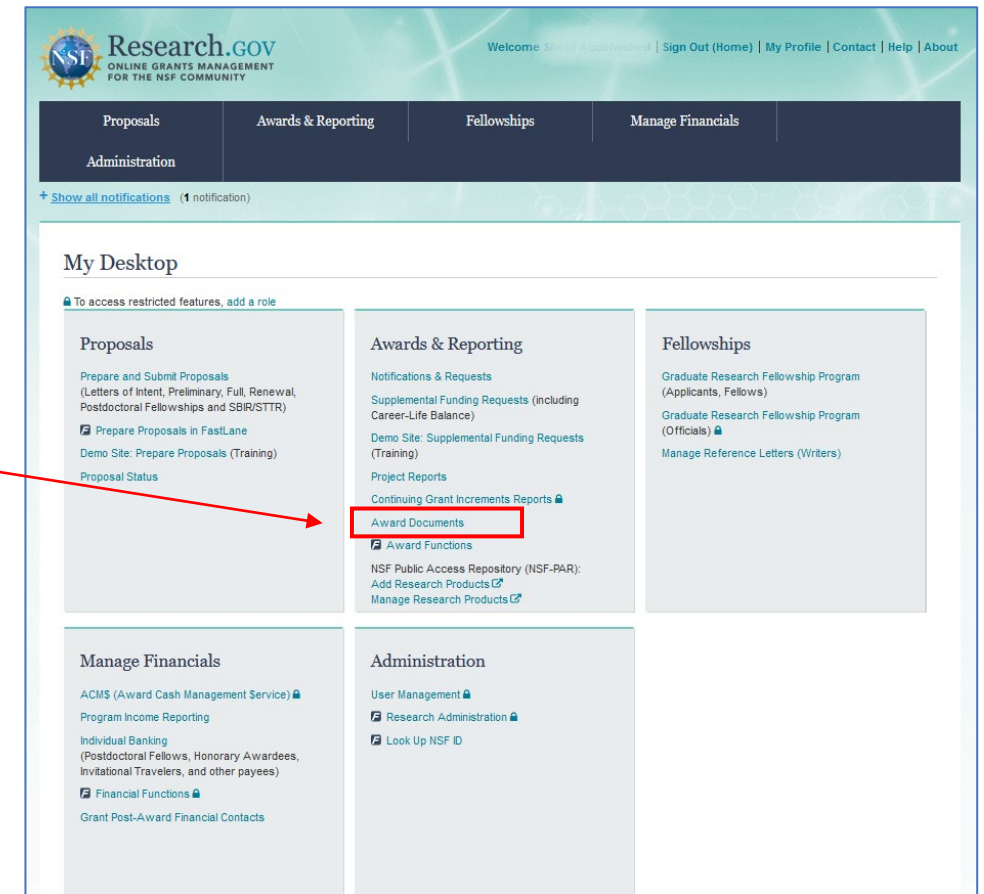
NSF Research.GOV ONLINE GRANTS MANAGEMENT FOR THE NSF COMMUNITY

Welcome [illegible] | Sign Out (Home) | My Profile | Contact | Help | About

Proposals | Awards & Reporting | Fellowships | Manage Financials | Administration

+ Show all notifications (1 notification)

My Desktop

To access restricted features, add a role

Proposals

Prepare and Submit Proposals (Letters of Intent, Preliminary, Full, Renewal, Postdoctoral Fellowships and SBIR/STTR)

Prepare Proposals in FastLane

Demo Site: Prepare Proposals (Training)

Proposal Status

Awards & Reporting

Notifications & Requests

Supplemental Funding Requests (including Career-Life Balance)

Demo Site: Supplemental Funding Requests (Training)

Project Reports

Continuing Grant Increments Reports

Award Documents

Award Functions

NSF Public Access Repository (NSF-PAR): Add Research Products Manage Research Products

Fellowships

Graduate Research Fellowship Program (Applicants, Fellows)

Graduate Research Fellowship Program (Officials)

Manage Reference Letters (Writers)

Manage Financials

ACM$ (Award Cash Management $ervice)

Program Income Reporting

Individual Banking (Postdoctoral Fellows, Honorary Awardees, Invitational Travelers, and other payees)

Financial Functions

Grant Post-Award Financial Contacts

Administration

User Management

Research Administration

Look Up NSF ID